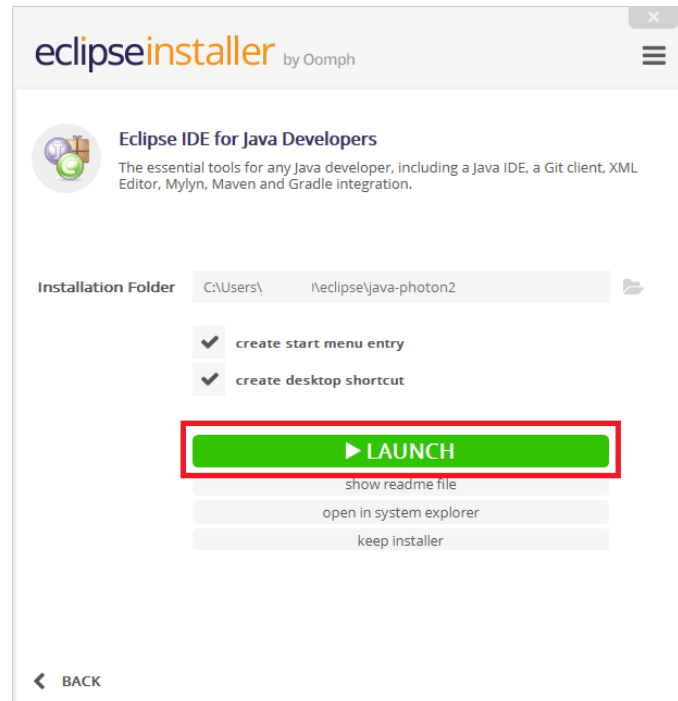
eclipseinstaller by Oomph

Eclipse IDE for Java Developers

The essential tools for any Java developer, including a Java IDE, a Git client, XML Editor, Mylyn, Maven and Gradle integration.

Installation Folder C:\Users\ l\eclipse\java-photon2

create start menu entry

create desktop shortcut

▶ LAUNCH

show readme file

open in system explorer

keep installer

BACK